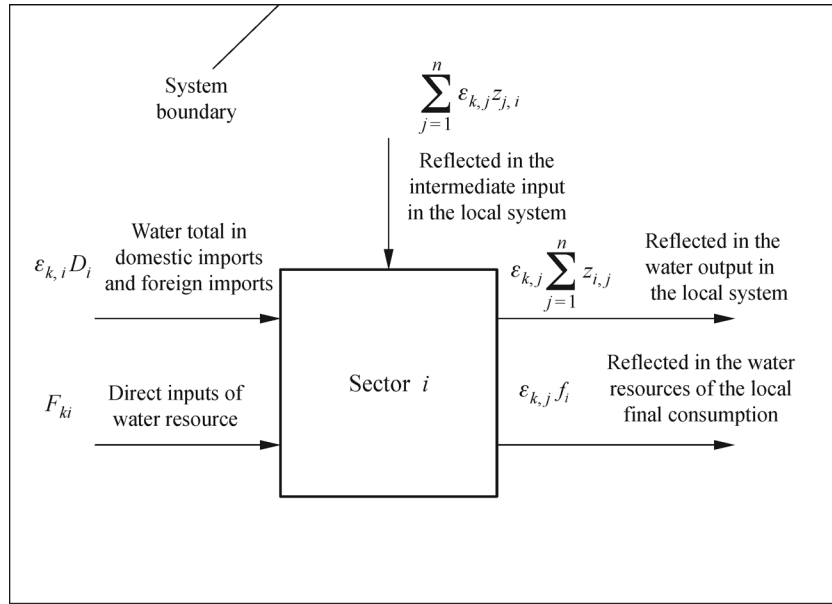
System boundary

$\sum_{j=1}^{n} \varepsilon_{k,j} z_{j,i}$

Reflected in the intermediate input in the local system

$\varepsilon_{k,i} D_i$

Water total in domestic imports and foreign imports

$\varepsilon_{k,j} \sum_{j=1}^{n} z_{i,j}$

Reflected in the water output in the local system

$F_{ki}$

Direct inputs of water resource

Sector $i$

$\varepsilon_{k,j} f_i$

Reflected in the water resources of the local final consumption